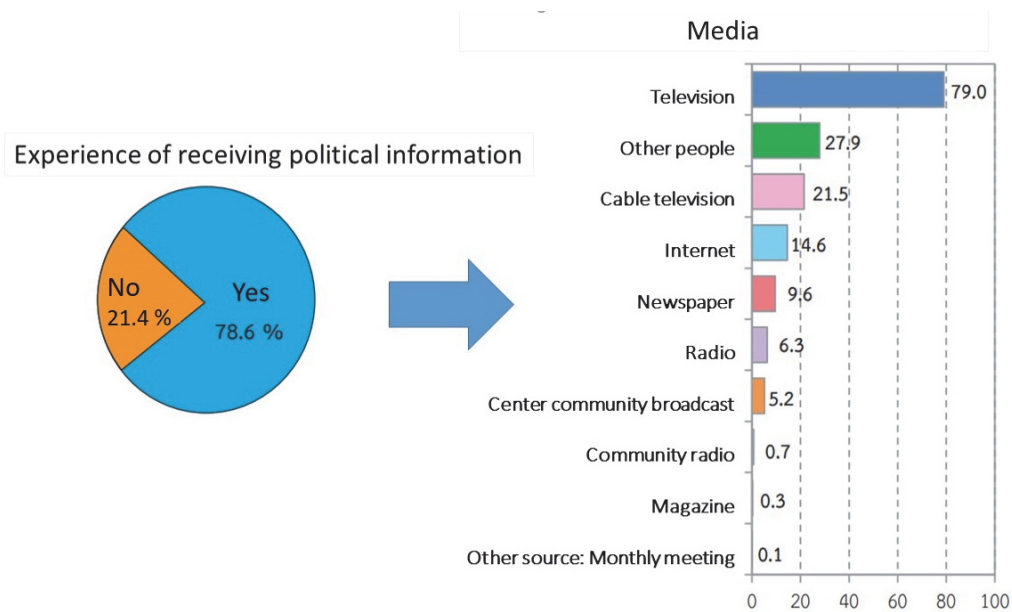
Experience of receiving political information

No
21.4 %

Yes
78.6 %

Media

Television 79.0
Other people 27.9
Cable television 21.5
Internet 14.6
Newspaper 9.6
Radio 6.3
Center community broadcast 5.2
Community radio 0.7
Magazine 0.3
Other source: Monthly meeting 0.1

0 20 40 60 80 100